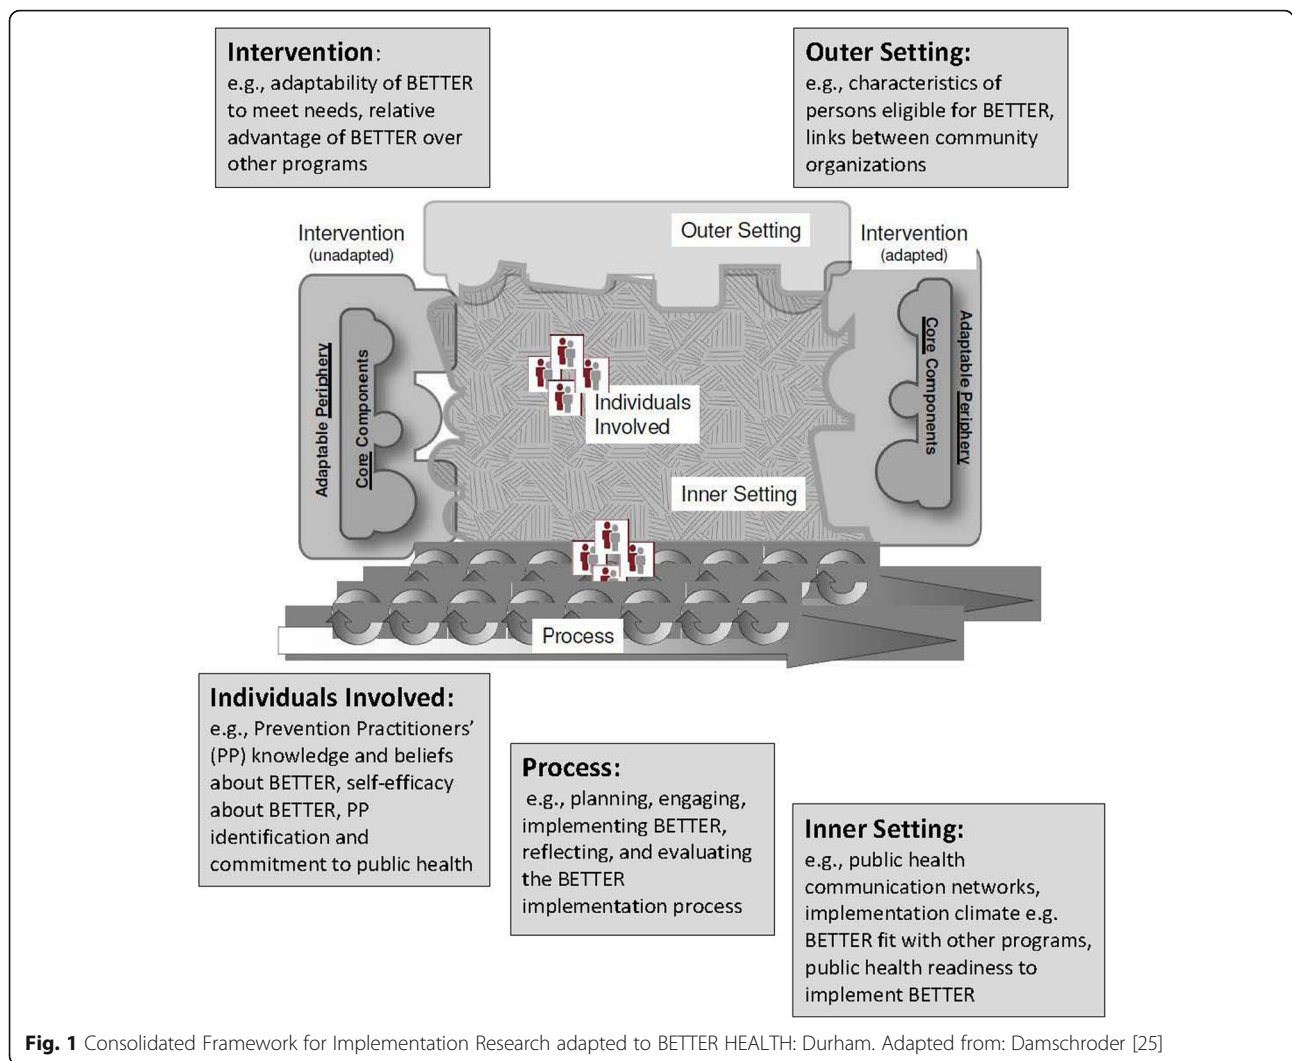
Intervention:
e.g., adaptability of BETTER to meet needs, relative advantage of BETTER over other programs

Outer Setting:
e.g., characteristics of persons eligible for BETTER, links between community organizations

Intervention
(unadapted)

Outer Setting

Intervention
(adapted)

Adaptable Periphery

Core Components

Individuals Involved

Core Components

Adaptable Periphery

Inner Setting

Process

Individuals Involved:
e.g., Prevention Practitioners' (PP) knowledge and beliefs about BETTER, self-efficacy about BETTER, PP identification and commitment to public health

Process:
e.g., planning, engaging, implementing BETTER, reflecting, and evaluating the BETTER implementation process

Inner Setting:
e.g., public health communication networks, implementation climate e.g. BETTER fit with other programs, public health readiness to implement BETTER

Fig. 1 Consolidated Framework for Implementation Research adapted to BETTER HEALTH: Durham. Adapted from: Damschroder [25]